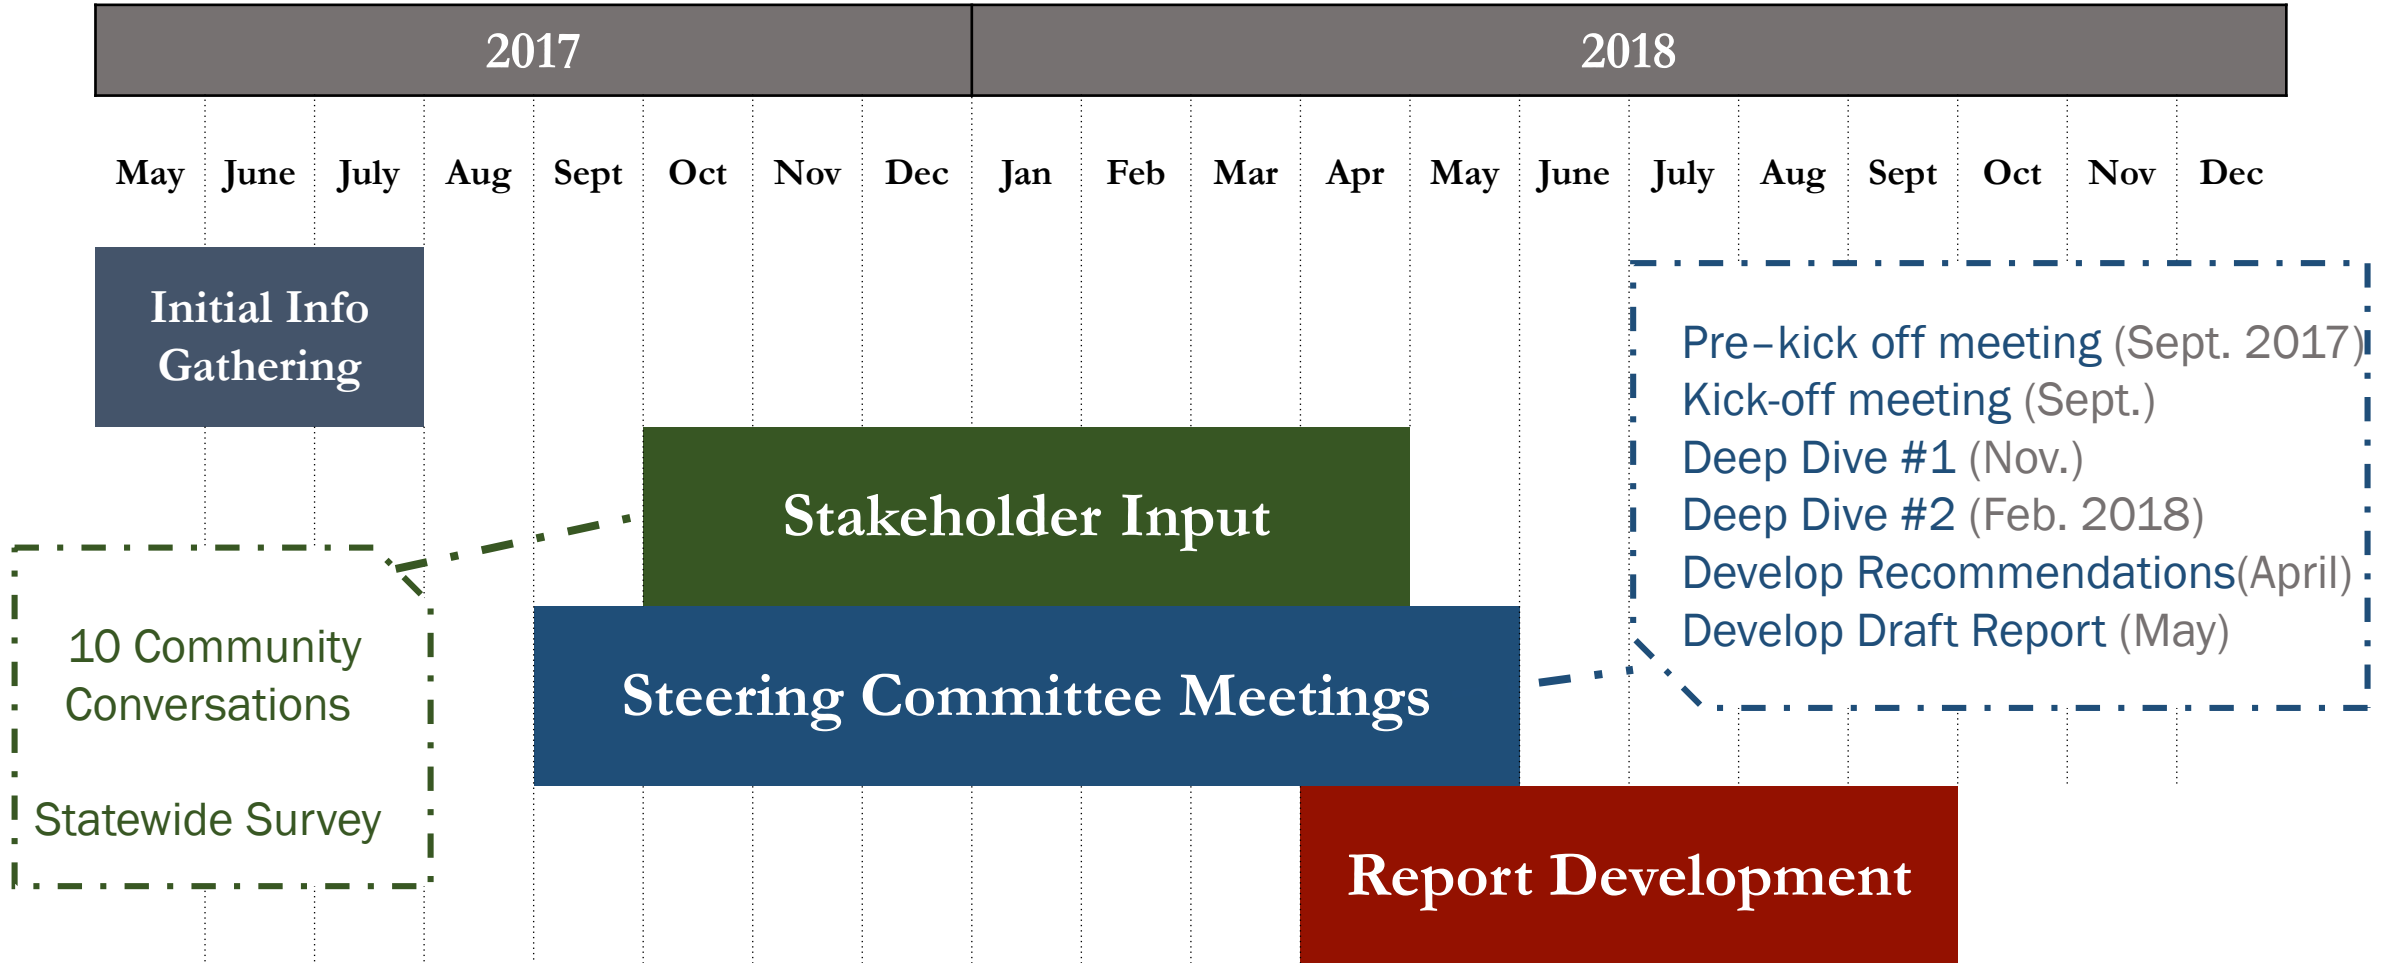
| 2017 | 2018 |
|---|---|

May June July Aug Sept Oct Nov Dec Jan Feb Mar Apr May June July Aug Sept Oct Nov Dec

Initial Info Gathering

Stakeholder Input

10 Community Conversations

Statewide Survey

Steering Committee Meetings

Pre–kick off meeting (Sept. 2017)
Kick-off meeting (Sept.)
Deep Dive #1 (Nov.)
Deep Dive #2 (Feb. 2018)
Develop Recommendations(April)
Develop Draft Report (May)

Report Development